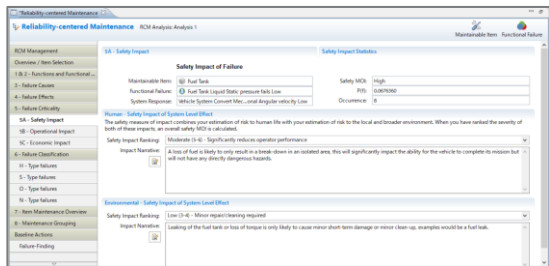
*Reliability-centered Maintenance

Reliability-centered Maintenance RCM Analysis Analysis 1

Maintainable Item Functional Failure

RCM Management
Overview / Item Selection
1 & 2 - Functions and Functional ...
3 - Failure Causes
4 - Failure Effects
5 - Failure Criticality
5A - Safety Impact
5B - Operational Impact
5C - Economic Impact
6 - Failure Classification
H - Type failures
S - Type failures
O - Type failures
N - Type failures
7 - Item Maintenance Overview
8 - Maintenance Grouping
Baseline Actions
Failure-Finding

5A - Safety Impact

Safety Impact Statistics

Safety Impact of Failure

Maintainable Item: Fuel Tank
Functional Failure: Fuel Tank Liquid Static pressure fails Low
System Response: Vehicle System Convert Me...onal Angular velocity Low

Safety MOI: High
P(f): 0.0676560
Occurrence: 8

Human - Safety Impact of System Level Effect

The safety measure of impact combines your estimation of risk to human life with your estimation of risk to the local and broader environment. When you have ranked the severity of both of these impacts, an overall safety MOI is calculated.

Safety Impact Ranking: Moderate (5-6) - Significantly reduces operator performance

Impact Narrative: A loss of fuel is likely to only result in a break down in an isolated area, this will significantly impact the ability for the vehicle to complete its mission but will not have any directly dangerous hazards.

Environmental - Safety Impact of System Level Effect

Safety Impact Ranking: Low (3-4) - Minor repair/cleaning required

Impact Narrative: Leaking of the fuel tank or loss of torque is only likely to cause minor short-term damage or minor clean-up, examples would be a fuel leak.